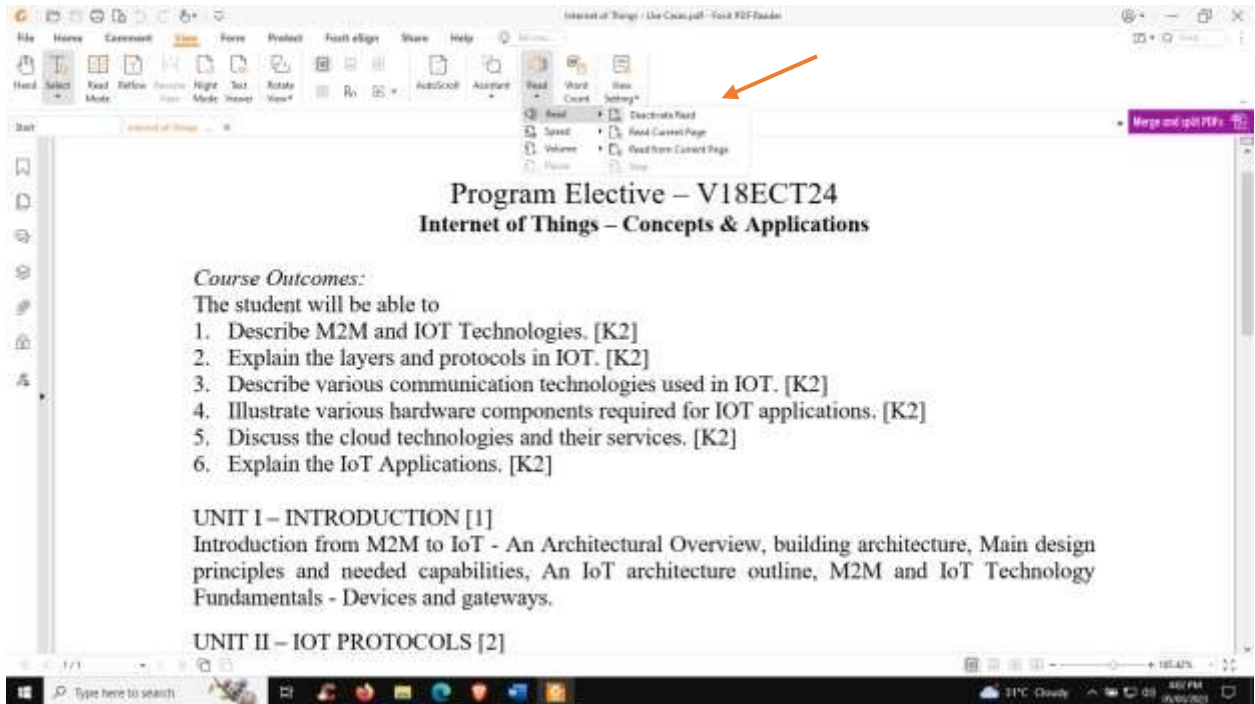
Internet of Things - Use Cases.pdf - Foxit PDF Reader

File Home Comment View Form Protect Foxit eSign Share Help

Hand Select Read Mode Reflow Reverse View Night Mode Text Viewer Rotate View AutoScroll Assistant Read Word Count View Setting

Start Internet of Things ... ×

Read Deactivate Read
Speed Read Current Page
Volume Read from Current Page
Pause Stop

Merge and split PDFs

Program Elective – V18ECT24
Internet of Things – Concepts & Applications

Course Outcomes:
The student will be able to
1. Describe M2M and IOT Technologies. [K2]
2. Explain the layers and protocols in IOT. [K2]
3. Describe various communication technologies used in IOT. [K2]
4. Illustrate various hardware components required for IOT applications. [K2]
5. Discuss the cloud technologies and their services. [K2]
6. Explain the IoT Applications. [K2]

UNIT I – INTRODUCTION [1]
Introduction from M2M to IoT - An Architectural Overview, building architecture, Main design principles and needed capabilities, An IoT architecture outline, M2M and IoT Technology Fundamentals - Devices and gateways.

UNIT II – IOT PROTOCOLS [2]

1/1

Type here to search

31°C Cloudy